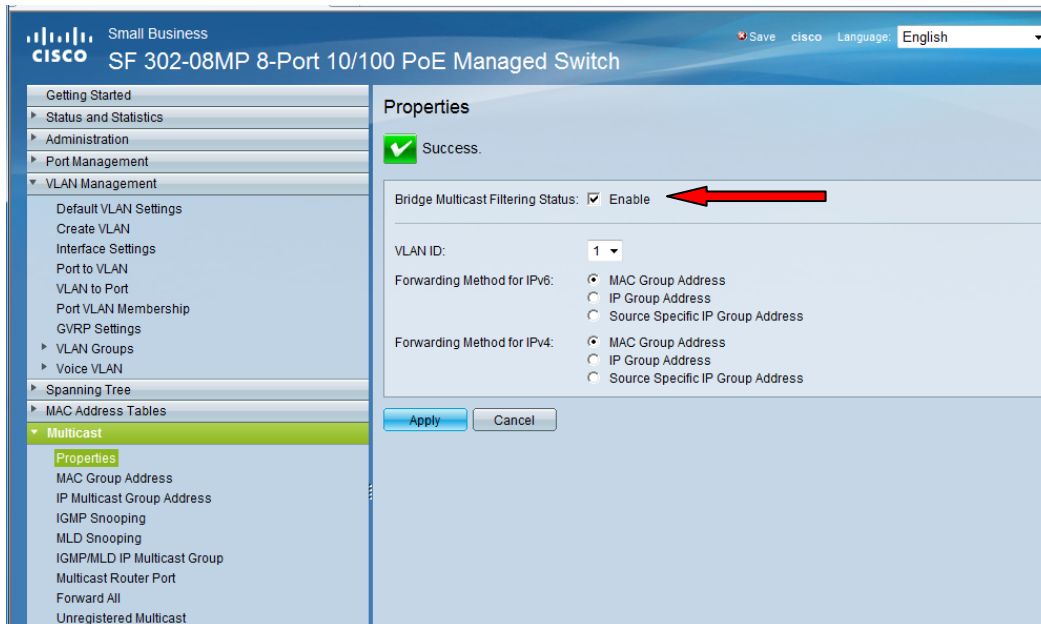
cisco Small Business
SF 302-08MP 8-Port 10/100 PoE Managed Switch

Save cisco Language: English

Getting Started
Status and Statistics
Administration
Port Management
VLAN Management
Default VLAN Settings
Create VLAN
Interface Settings
Port to VLAN
VLAN to Port
Port VLAN Membership
GVRP Settings
VLAN Groups
Voice VLAN
Spanning Tree
MAC Address Tables
Multicast
Properties
MAC Group Address
IP Multicast Group Address
IGMP Snooping
MLD Snooping
IGMP/MLD IP Multicast Group
Multicast Router Port
Forward All
Unregistered Multicast

Properties

Success.

Bridge Multicast Filtering Status: Enable

VLAN ID: 1

Forwarding Method for IPv6: MAC Group Address
IP Group Address
Source Specific IP Group Address

Forwarding Method for IPv4: MAC Group Address
IP Group Address
Source Specific IP Group Address

Apply Cancel